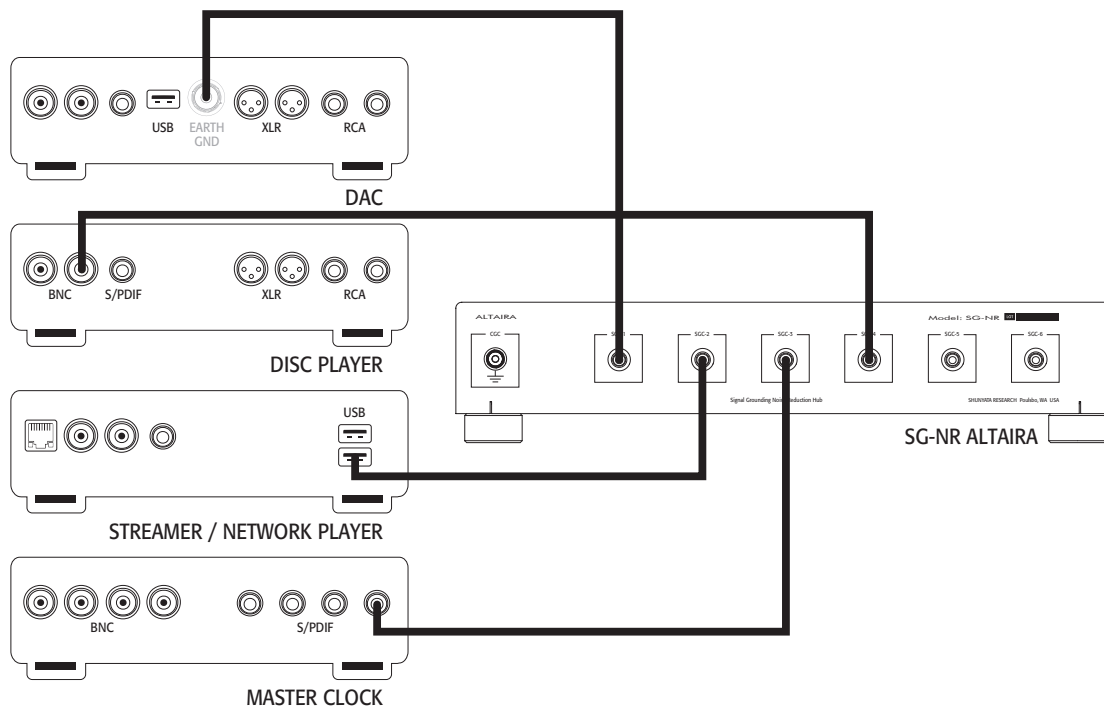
USB EARTH GND XLR RCA

DAC

BNC S/PDIF XLR RCA

DISC PLAYER

ALTAIRA

Model: SG-NR

CGC SGC-1 SGC-2 SGC-3 SGC-4 SGC-5 SGC-6

Signal Grounding Noise Reduction Hub

SHUNYATA RESEARCH Poulsbo, WA USA

SG-NR ALTAIRA

USB

STREAMER / NETWORK PLAYER

BNC S/PDIF

MASTER CLOCK